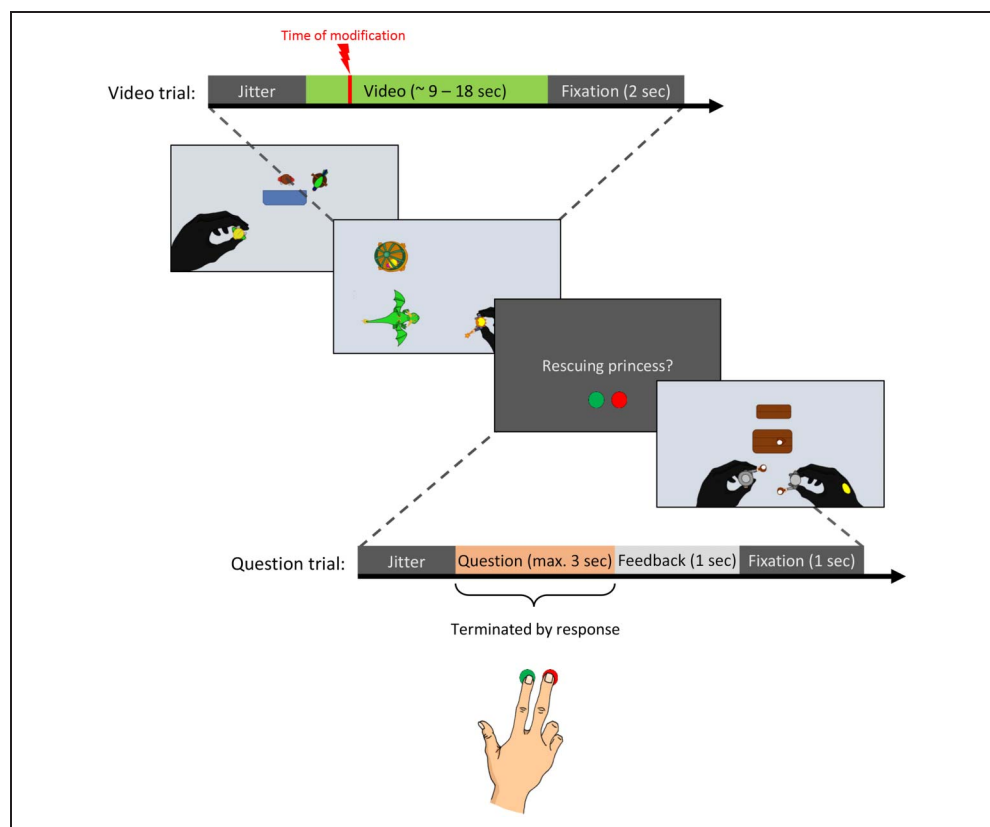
Time of modification

Video trial: Jitter Video (~ 9 – 18 sec) Fixation (2 sec)

Rescuing princess?

Question trial: Jitter Question (max. 3 sec) Feedback (1 sec) Fixation (1 sec)

Terminated by response